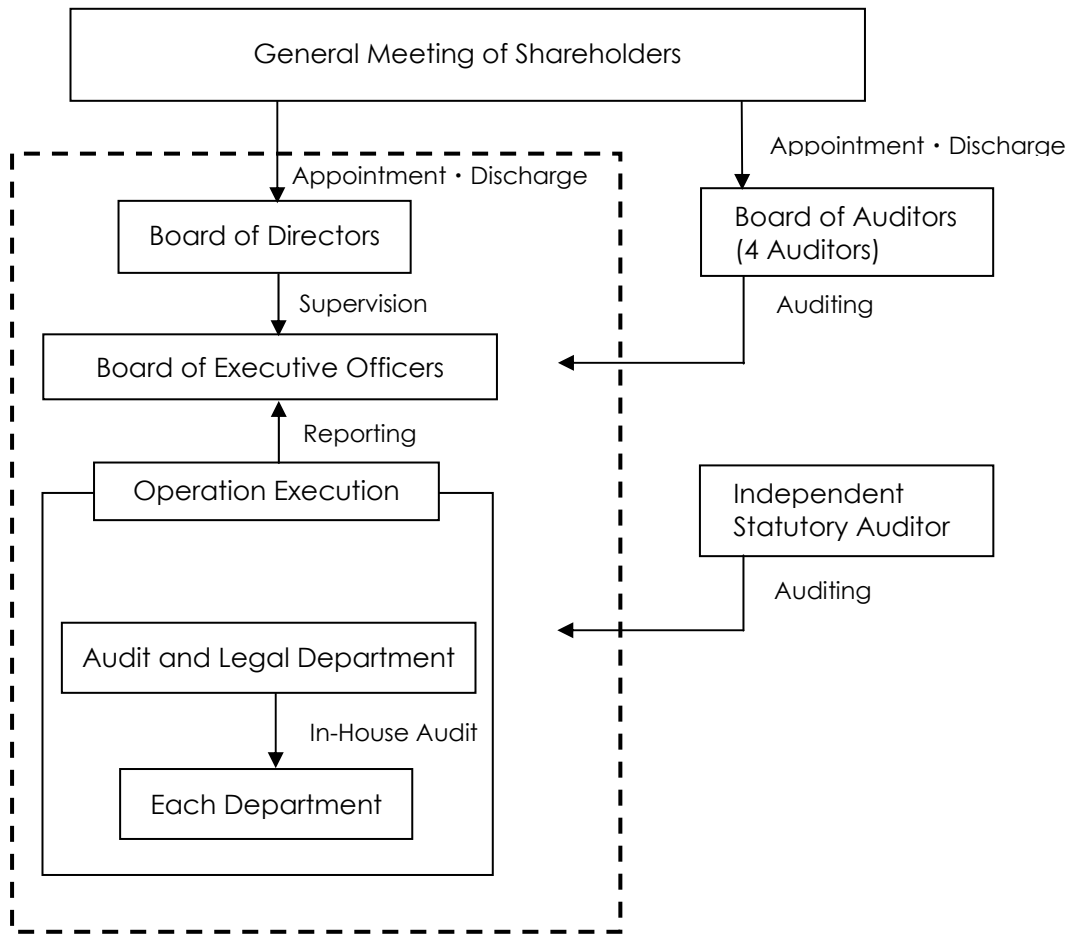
General Meeting of Shareholders

Appointment・Discharge

Appointment・Discharge

Board of Directors

Board of Auditors (4 Auditors)

Supervision

Auditing

Board of Executive Officers

Reporting

Operation Execution

Independent Statutory Auditor

Auditing

Audit and Legal Department

In-House Audit

Each Department